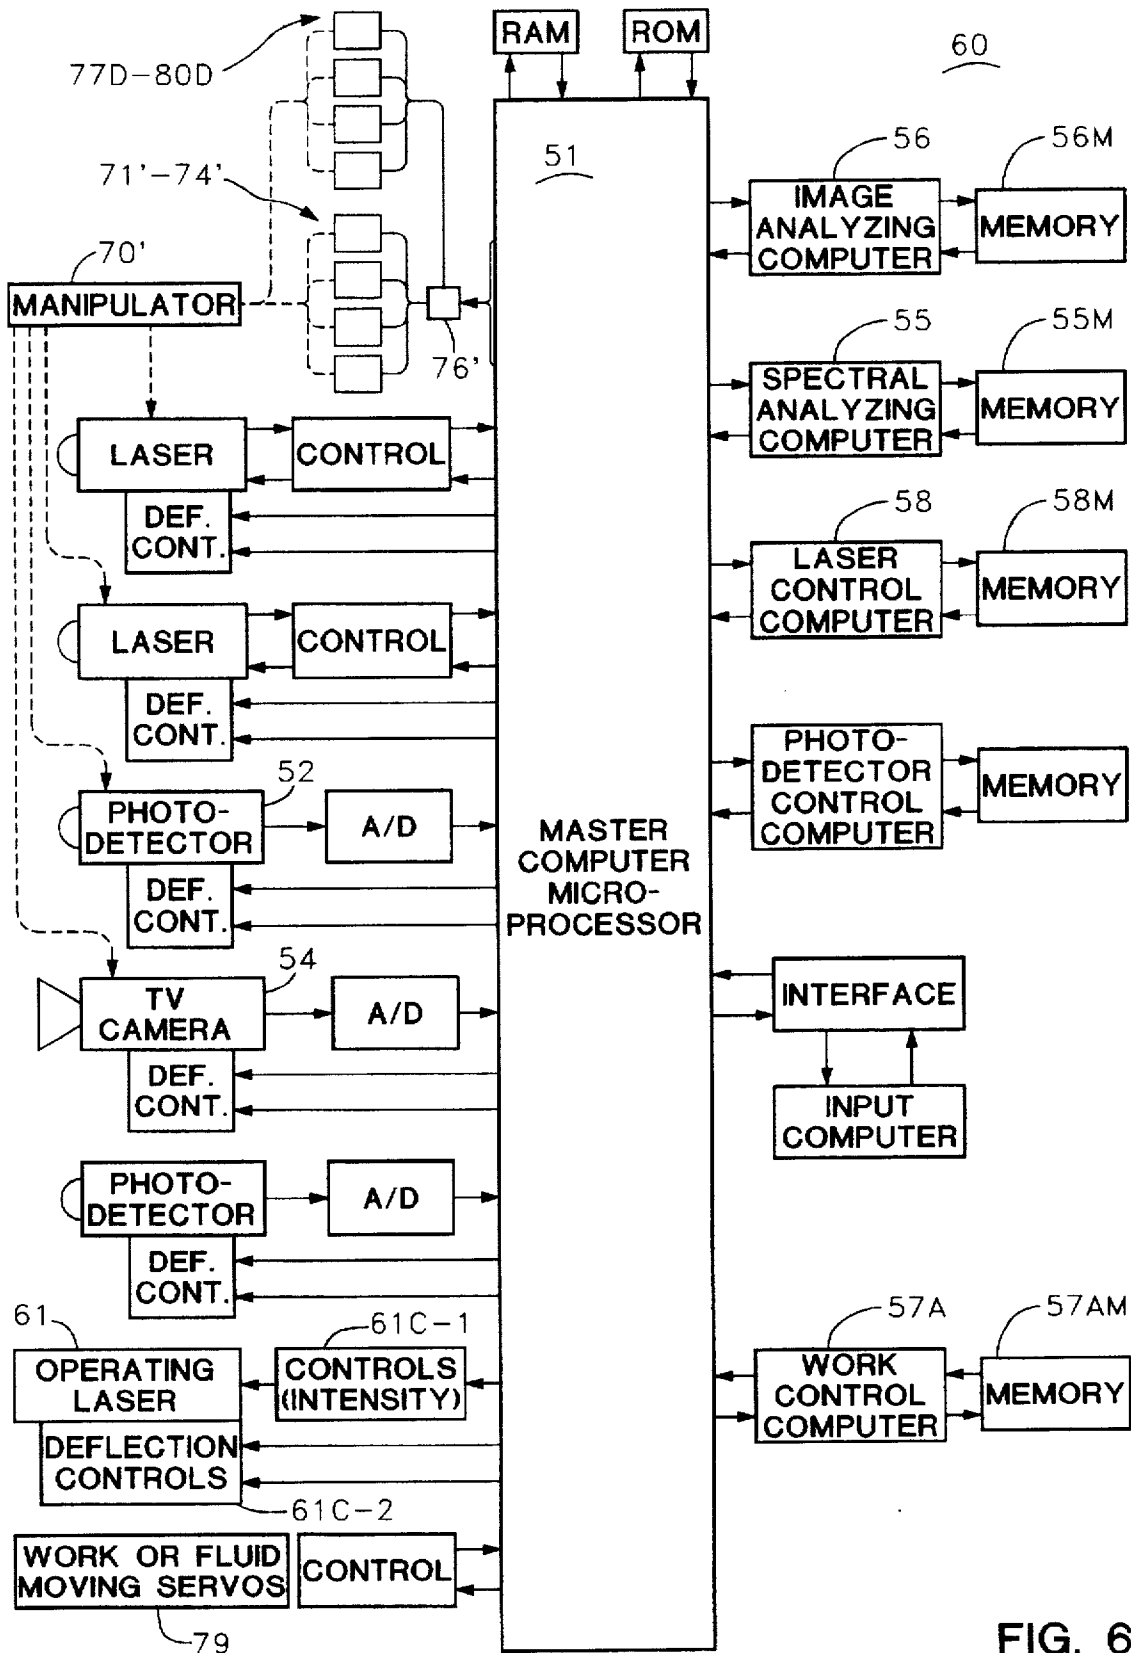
RAM
ROM
60
77D–80D
51
71'–74'
56
56M
IMAGE ANALYZING COMPUTER
MEMORY
70'
MANIPULATOR
76'
55
55M
SPECTRAL ANALYZING COMPUTER
MEMORY
LASER
CONTROL
DEF. CONT.
58
58M
LASER CONTROL COMPUTER
MEMORY
LASER
CONTROL
DEF. CONT.
PHOTO-DETECTOR CONTROL COMPUTER
MEMORY
52
PHOTO-DETECTOR
A/D
DEF. CONT.
MASTER COMPUTER MICRO-PROCESSOR
54
TV CAMERA
A/D
DEF. CONT.
INTERFACE
INPUT COMPUTER
PHOTO-DETECTOR
A/D
DEF. CONT.
61
61C–1
57A
57AM
OPERATING LASER
CONTROLS (INTENSITY)
WORK CONTROL COMPUTER
MEMORY
DEFLECTION CONTROLS
61C–2
WORK OR FLUID MOVING SERVOS
CONTROL
79
FIG. 6